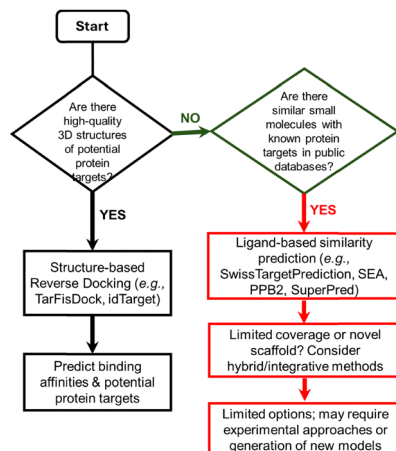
Start

Are there high-quality 3D structures of potential protein targets?

NO

Are there similar small molecules with known protein targets in public databases?

YES

YES

Structure-based Reverse Docking (*e.g.*, TarFisDock, idTarget)

Ligand-based similarity prediction (*e.g.*, SwissTargetPrediction, SEA, PPB2, SuperPred)

Predict binding affinities & potential protein targets

Limited coverage or novel scaffold? Consider hybrid/integrative methods

Limited options; may require experimental approaches or generation of new models